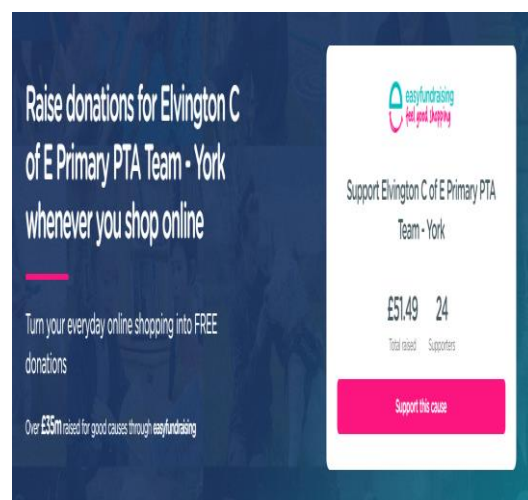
Raise donations for Elvington C of E Primary PTA Team - York whenever you shop online

Turn your everyday online shopping into FREE donations

Over £35m raised for good causes through easyfundraising

easyfundraising
feel good shopping

Support Elvington C of E Primary PTA Team - York

£51.49 Total raised

24 Supporters

Support this cause